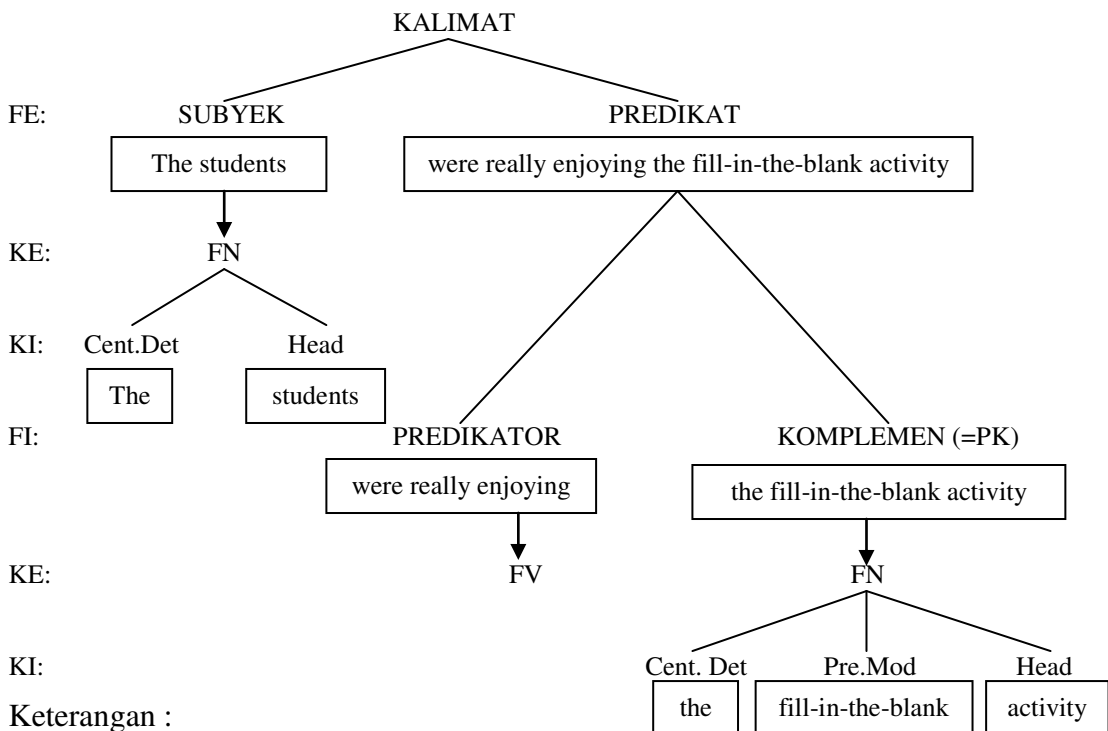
KALIMAT

FE: SUBYEK PREDIKAT

The students

were really enjoying the fill-in-the-blank activity

KE: FN

KI: Cent.Det Head

The

students

FI: PREDIKATOR KOMPLEMEN (=PK)

were really enjoying

the fill-in-the-blank activity

KE: FV FN

KI: Cent. Det Pre.Mod Head

the

fill-in-the-blank

activity

Keterangan :